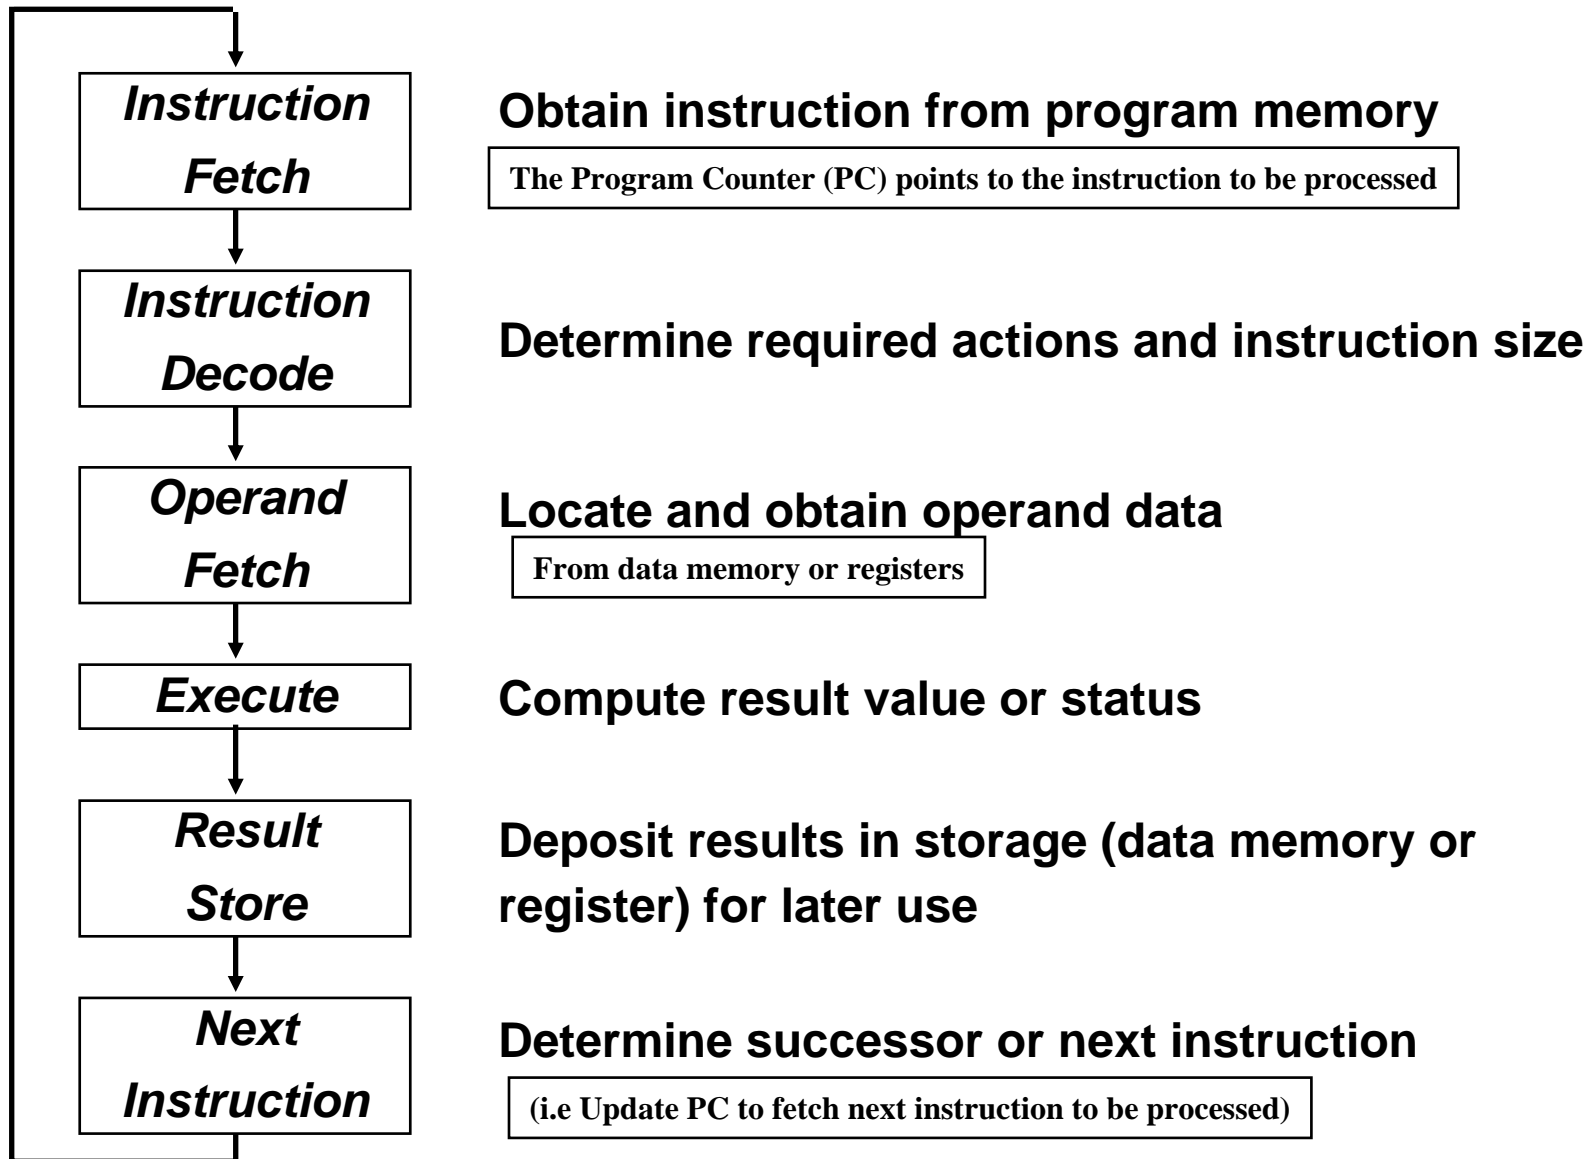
Instruction Fetch

Obtain instruction from program memory

The Program Counter (PC) points to the instruction to be processed

Instruction Decode

Determine required actions and instruction size

Operand Fetch

Locate and obtain operand data

From data memory or registers

Execute

Compute result value or status

Result Store

Deposit results in storage (data memory or register) for later use

Next Instruction

Determine successor or next instruction

(i.e Update PC to fetch next instruction to be processed)